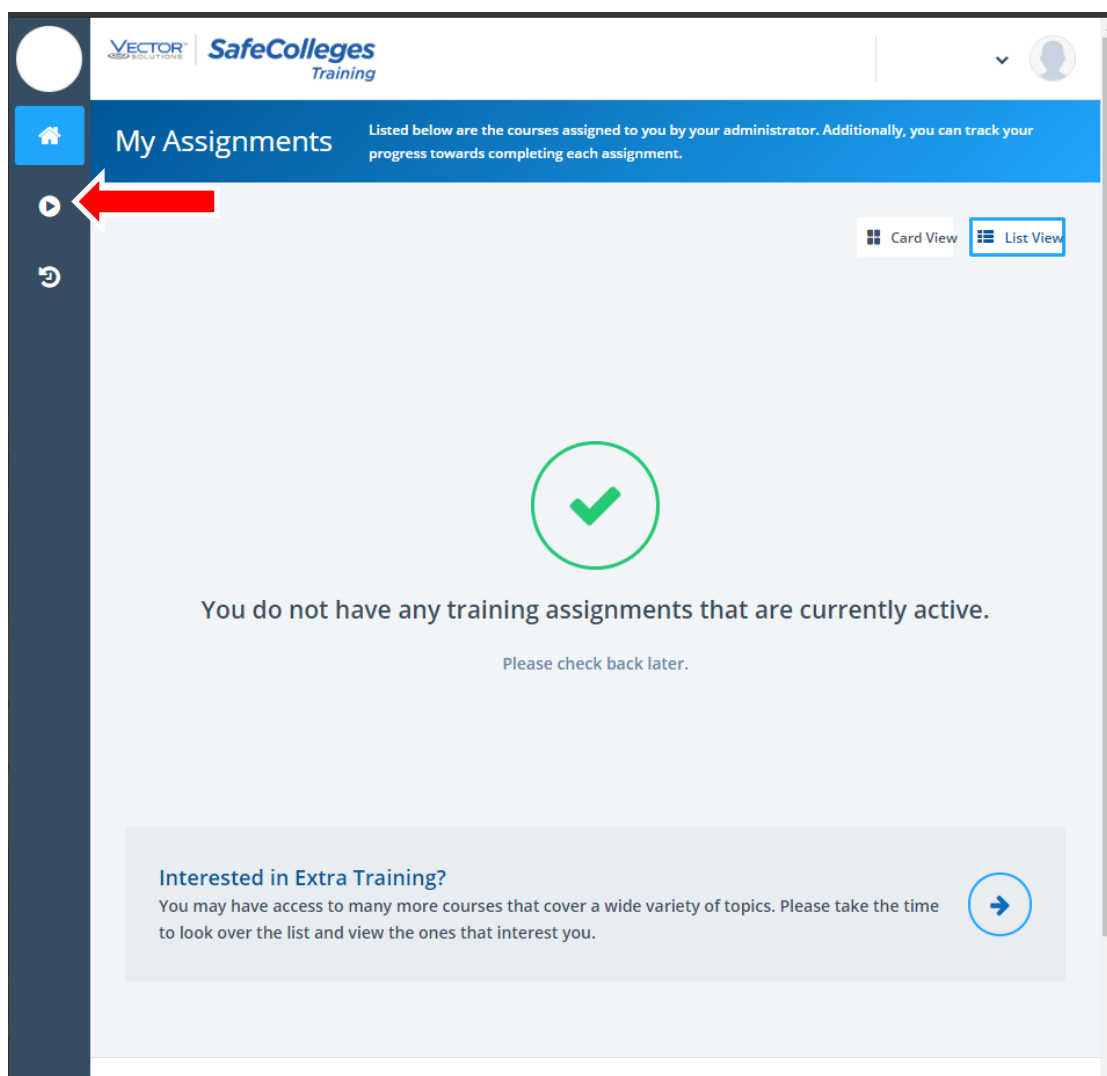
VECTOR SOLUTIONS SafeColleges Training

My Assignments

Listed below are the courses assigned to you by your administrator. Additionally, you can track your progress towards completing each assignment.

Card View List View

You do not have any training assignments that are currently active.

Please check back later.

Interested in Extra Training?

You may have access to many more courses that cover a wide variety of topics. Please take the time to look over the list and view the ones that interest you.